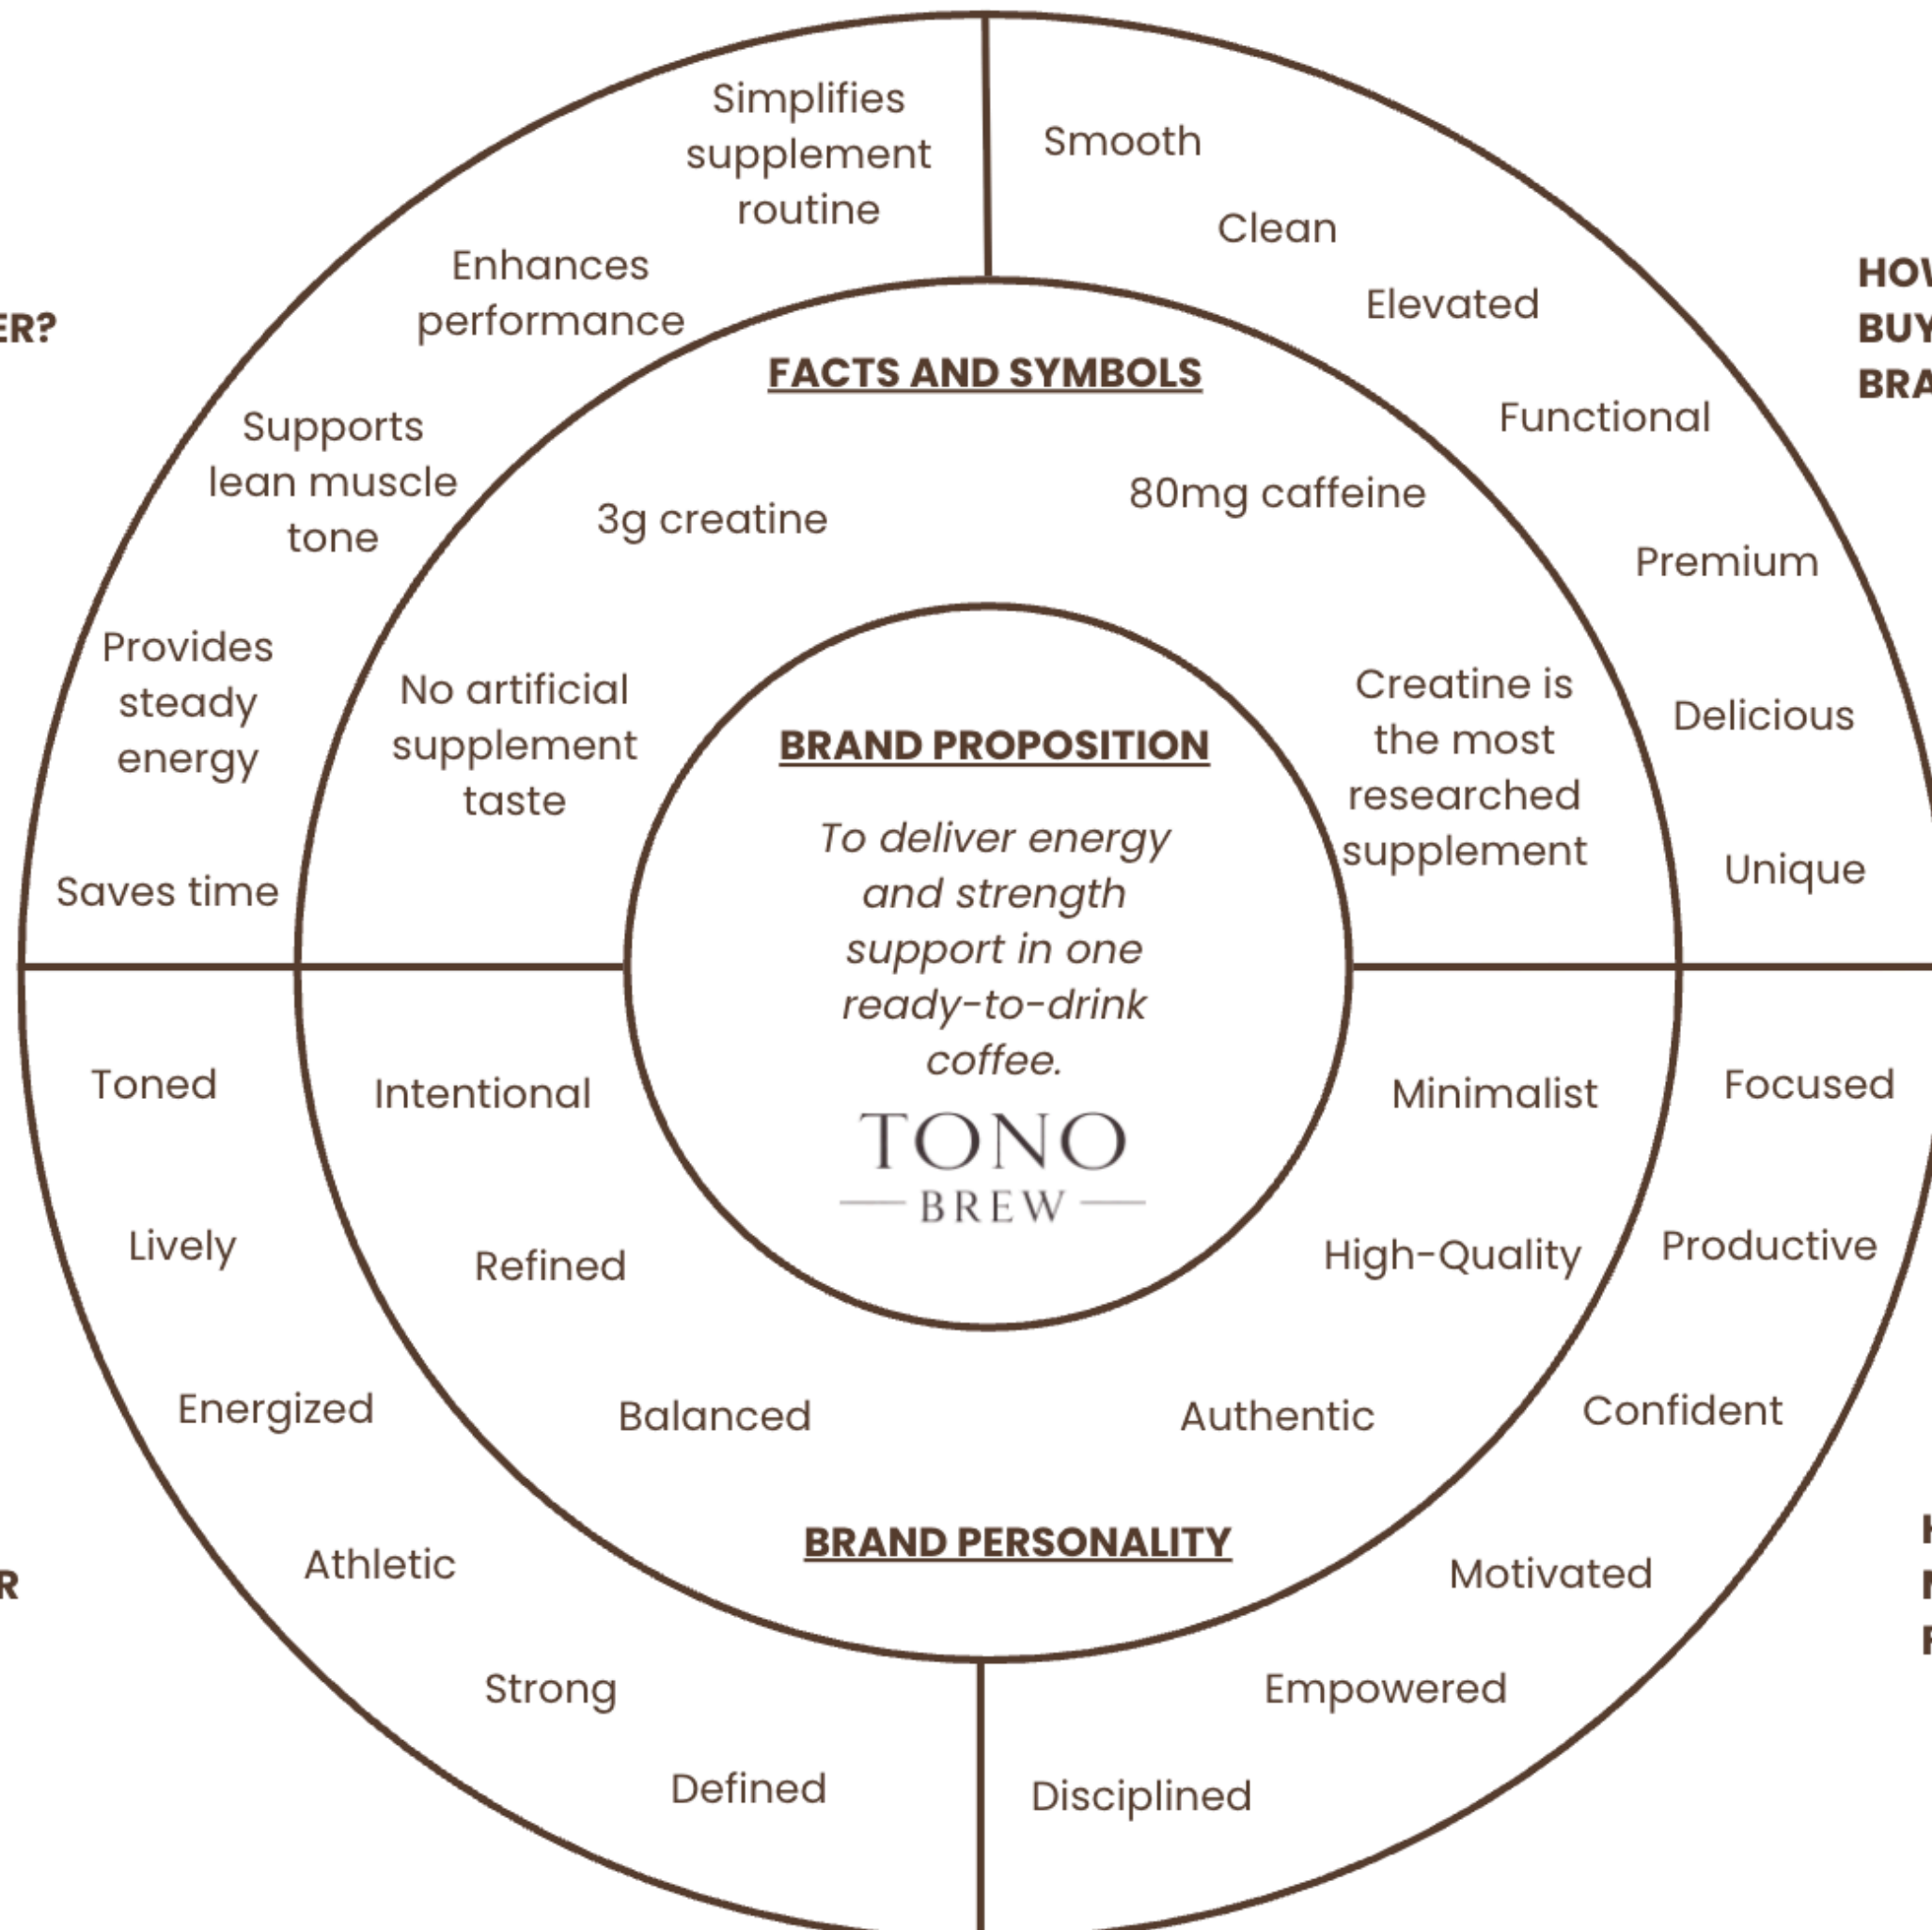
ER?

Simplifies supplement routine

Enhances performance

Supports lean muscle tone

Provides steady energy

Saves time

Smooth

Clean

Elevated

Functional

Premium

Delicious

Unique

HOW
BUY
BRA

FACTS AND SYMBOLS

3g creatine

80mg caffeine

No artificial supplement taste

Creatine is the most researched supplement

BRAND PROPOSITION

*To deliver energy and strength support in one ready-to-drink coffee.*

TONO
BREW

Intentional

Refined

Balanced

Minimalist

High-Quality

Authentic

BRAND PERSONALITY

Toned

Lively

Energized

Athletic

Strong

Defined

Focused

Productive

Confident

Motivated

Empowered

Disciplined

R

H
I
F